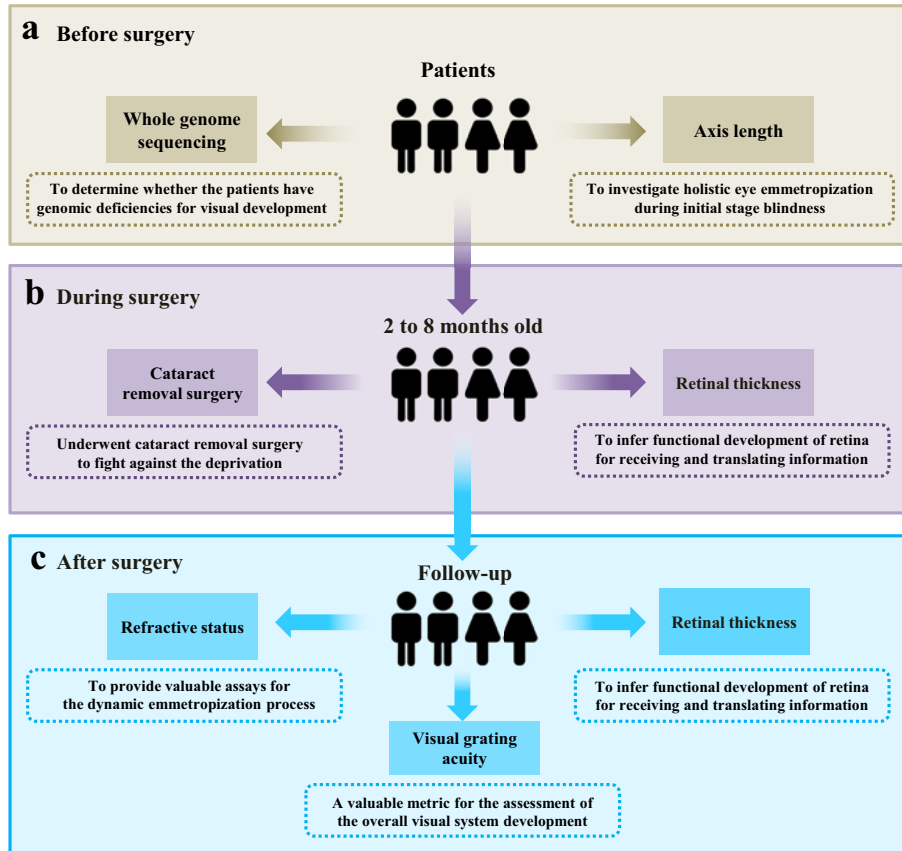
a Before surgery

Patients

Whole genome sequencing

Axis length

To determine whether the patients have genomic deficiencies for visual development

To investigate holistic eye emmetropization during initial stage blindness

b During surgery

2 to 8 months old

Cataract removal surgery

Retinal thickness

Underwent cataract removal surgery to fight against the deprivation

To infer functional development of retina for receiving and translating information

c After surgery

Follow-up

Refractive status

Retinal thickness

To provide valuable assays for the dynamic emmetropization process

To infer functional development of retina for receiving and translating information

Visual grating acuity

A valuable metric for the assessment of the overall visual system development